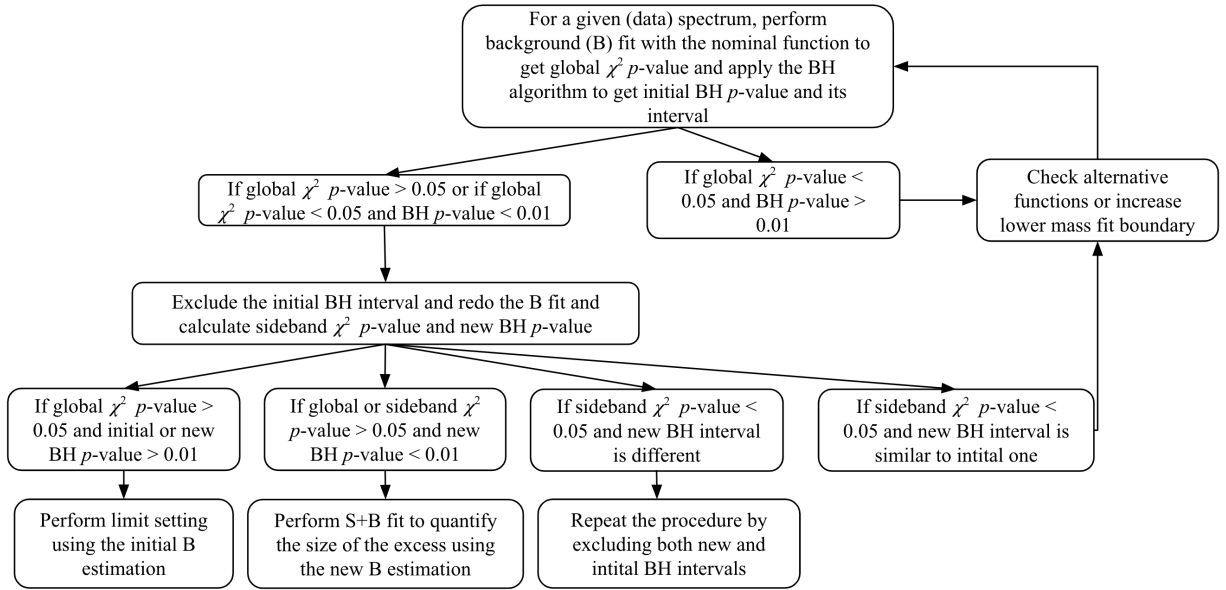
For a given (data) spectrum, perform background (B) fit with the nominal function to get global $\chi^2$ $p$-value and apply the BH algorithm to get initial BH $p$-value and its interval

If global $\chi^2$ $p$-value > 0.05 or if global $\chi^2$ $p$-value < 0.05 and BH $p$-value < 0.01

If global $\chi^2$ $p$-value < 0.05 and BH $p$-value > 0.01

Check alternative functions or increase lower mass fit boundary

Exclude the initial BH interval and redo the B fit and calculate sideband $\chi^2$ $p$-value and new BH $p$-value

If global $\chi^2$ $p$-value > 0.05 and initial or new BH $p$-value > 0.01

If global or sideband $\chi^2$ $p$-value > 0.05 and new BH $p$-value < 0.01

If sideband $\chi^2$ $p$-value < 0.05 and new BH interval is different

If sideband $\chi^2$ $p$-value < 0.05 and new BH interval is similar to intital one

Perform limit setting using the initial B estimation

Perform S+B fit to quantify the size of the excess using the new B estimation

Repeat the procedure by excluding both new and intital BH intervals